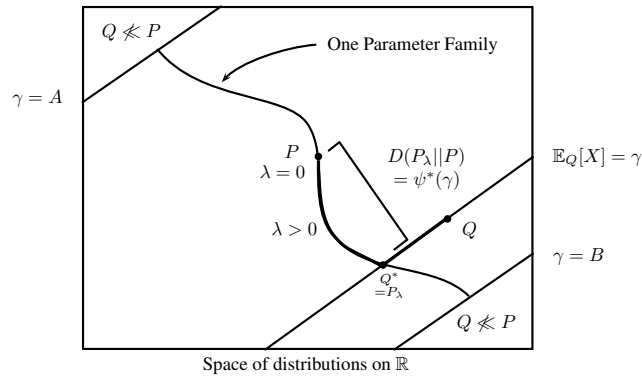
$Q \not\ll P$

One Parameter Family

$\gamma = A$

$P$

$\lambda = 0$

$D(P_\lambda || P)$
$= \psi^*(\gamma)$

$\mathbb{E}_Q[X] = \gamma$

$\lambda > 0$

$Q$

$\gamma = B$

$Q^*$
$= P_\lambda$

$Q \not\ll P$

Space of distributions on $\mathbb{R}$